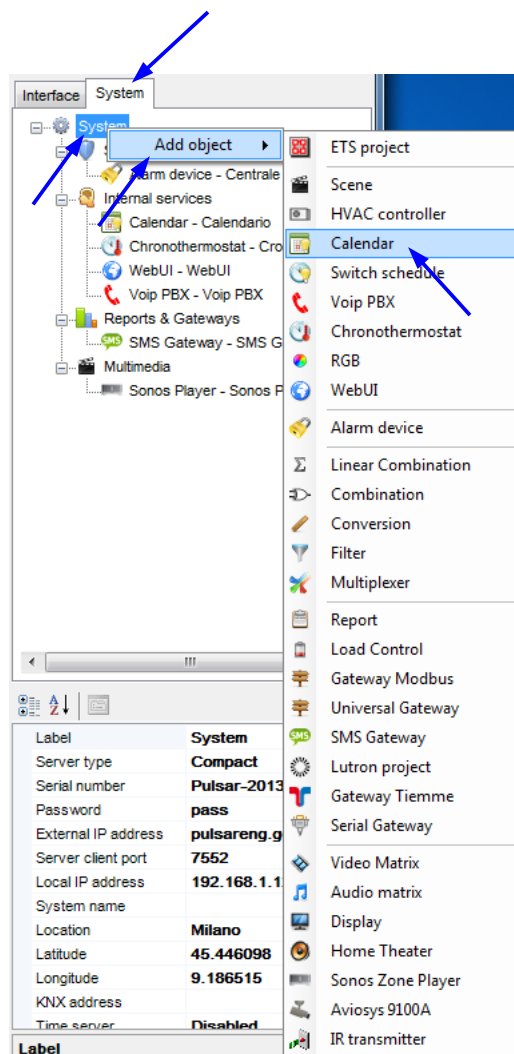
Interface System

System
Add object ▸
Alarm device - Centrale
Internal services
Calendar - Calendario
Chronothermostat - Cro
WebUI - WebUI
Voip PBX - Voip PBX
Reports & Gateways
SMS Gateway - SMS G
Multimedia
Sonos Player - Sonos P

ETS project
Scene
HVAC controller
Calendar
Switch schedule
Voip PBX
Chronothermostat
RGB
WebUI
Alarm device
Linear Combination
Combination
Conversion
Filter
Multiplexer
Report
Load Control
Gateway Modbus
Universal Gateway
SMS Gateway
Lutron project
Gateway Tiemme
Serial Gateway
Video Matrix
Audio matrix
Display
Home Theater
Sonos Zone Player
Aviosys 9100A
IR transmitter

| | |
|---|---|
| Label | System |
| Server type | Compact |
| Serial number | Pulsar-2013 |
| Password | pass |
| External IP address | pulsareng.g |
| Server client port | 7552 |
| Local IP address | 192.168.1.1 |
| System name | |
| Location | Milano |
| Latitude | 45.446098 |
| Longitude | 9.186515 |
| KNX address | |
| Time server | Disabled |

Label